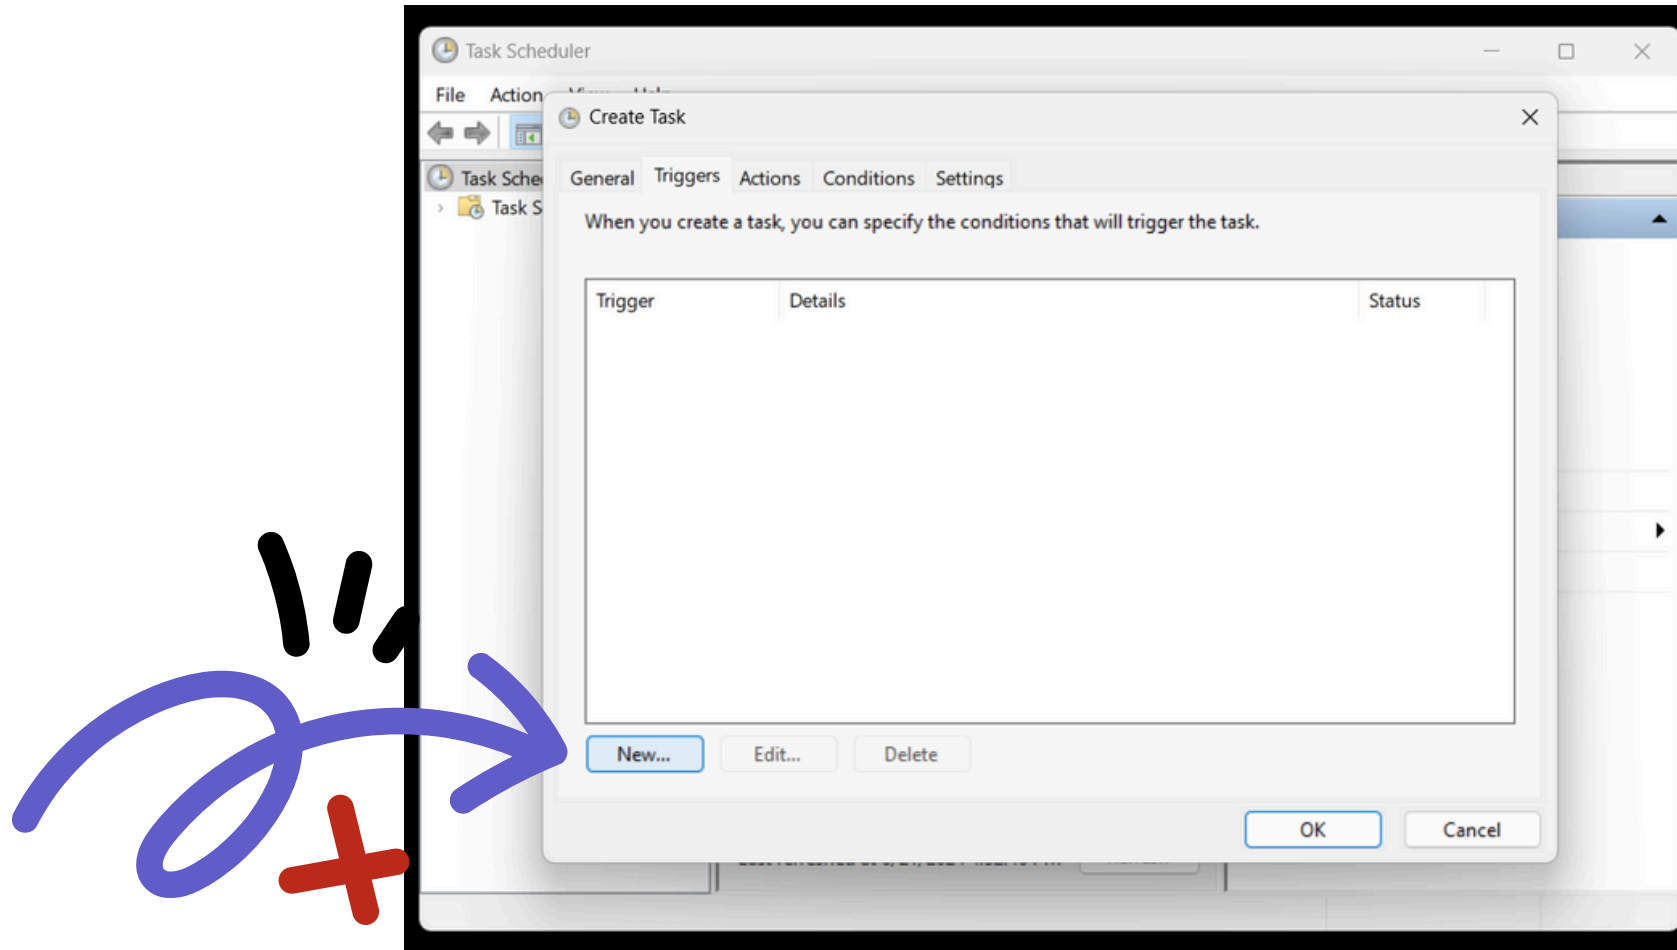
Task Scheduler

File Action

Task Sche
Task S

Create Task

General Triggers Actions Conditions Settings

When you create a task, you can specify the conditions that will trigger the task.

| Trigger | Details | Status |
|---|---|---|

New... Edit... Delete

OK Cancel